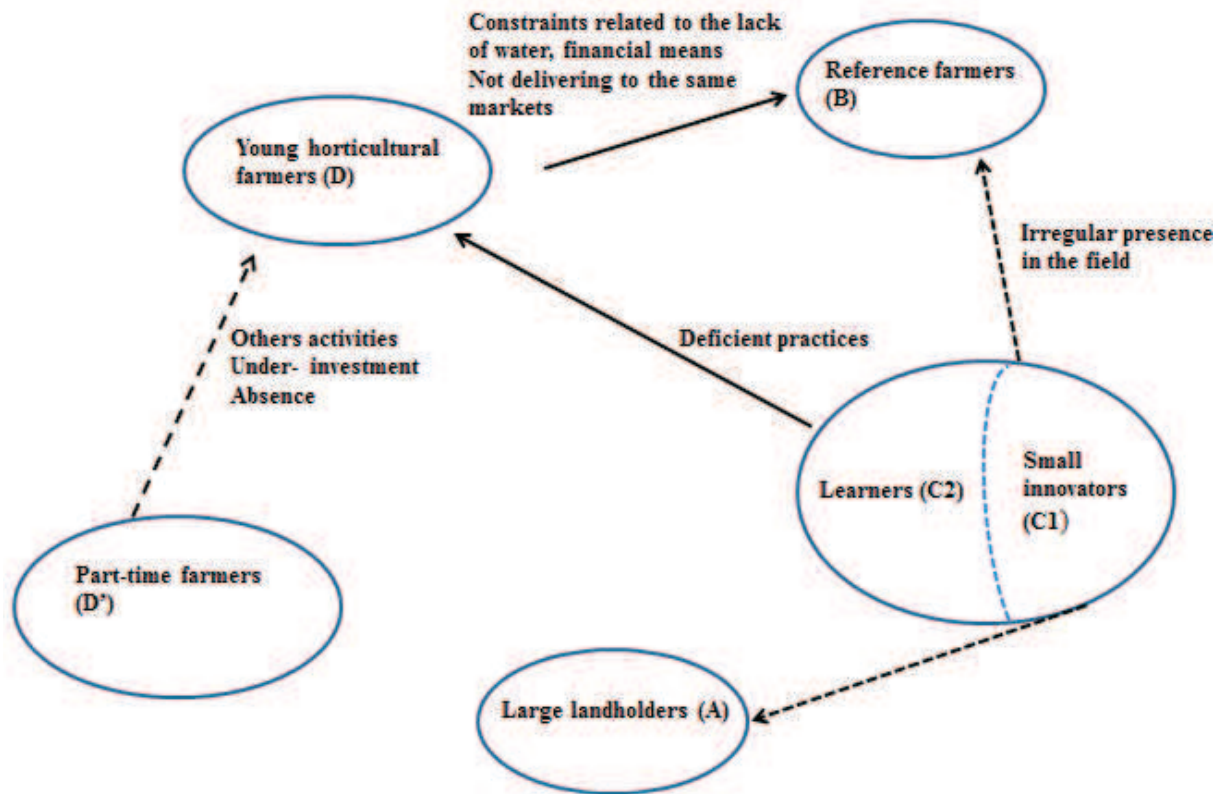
Constraints related to the lack of water, financial means
Not delivering to the same markets

Reference farmers (B)

Young horticultural farmers (D)

Irregular presence in the field

Others activities
Under- investment
Absence

Deficient practices

Learners (C2)

Small innovators (C1)

Part-time farmers (D')

Large landholders (A)